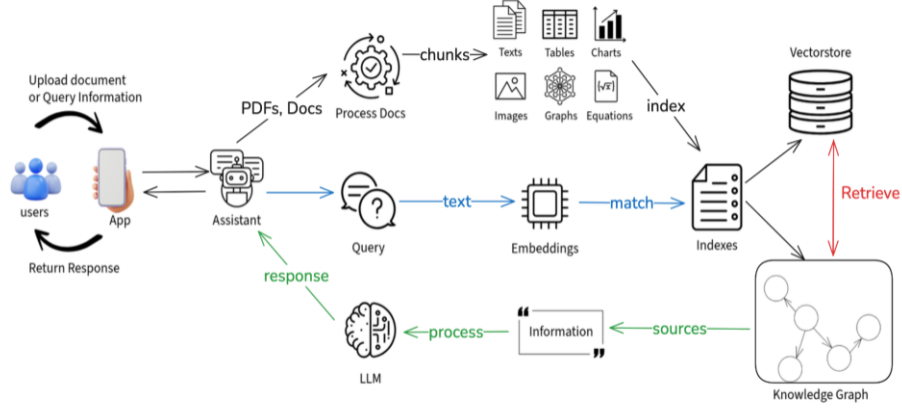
Upload document or Query Information

users

App

Return Response

PDFs, Docs

Process Docs

chunks

Texts

Tables

Charts

Images

Graphs

Equations

$\sqrt{x}$

index

Vectorstore

Assistant

Query

text

Embeddings

match

Indexes

Retrieve

response

LLM

process

Information

sources

Knowledge Graph